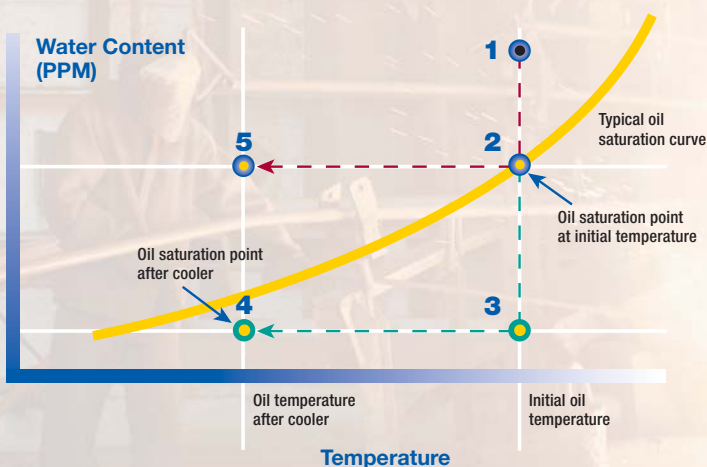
Water Content (PPM)

1

Typical oil saturation curve

5

2

Oil saturation point at initial temperature

Oil saturation point after cooler

4

3

Oil temperature after cooler

Initial oil temperature

Temperature